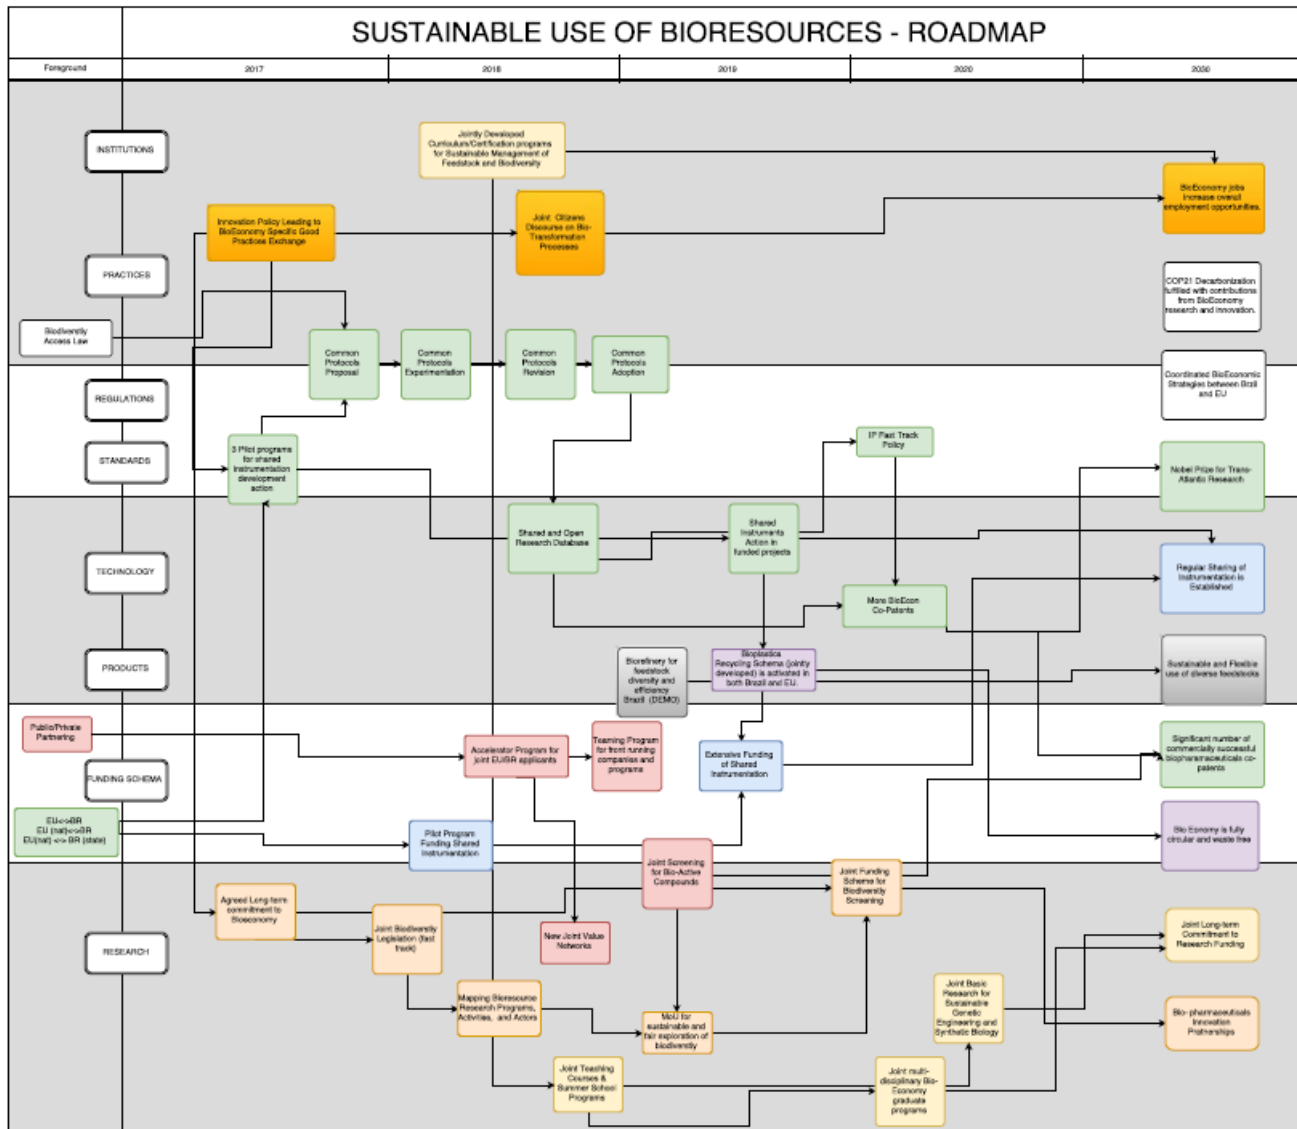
SUSTAINABLE USE OF BIORESOURCES - ROADMAP

Foreground

2017

2018

2019

2020

2030

INSTITUTIONS

Jointly Developed Curriculum/Certification programs for Sustainable Management of Feedstock and Biodiversity

BioEconomy jobs increase overall employment opportunities.

Innovation Policy Leading to BioEconomy Specific Good Practices Exchange

Joint Citizens Discourse on Bio-Transformation Processes

PRACTICES

COP21 Decarbonization fulfilled with contributions from BioEconomy research and innovation.

Biodiversity Access Law

Common Protocols Proposal

Common Protocols Experimentation

Common Protocols Revision

Common Protocols Adoption

REGULATIONS

Coordinated BioEconomic Strategies between Brazil and EU

STANDARDS

3 Pilot programs for shared instrumentation development action

IP Fast Track Policy

Nobel Prize for Trans-Atlantic Research

TECHNOLOGY

Shared and Open Research Database

Shared Instruments Action in funded projects

Regular Sharing of Instrumentation is Established

More BioEcon Co-Patents

PRODUCTS

Biorefinery for feedstock diversity and efficiency Brazil (DEMO)

Bioplastics Recycling Schema (jointly developed) is activated in both Brazil and EU.

Sustainable and Flexible use of diverse feedstocks

Public/Private Partnering

Accelerator Program for joint EU/BR applicants

Teaming Program for front running companies and programs

Extensive Funding of Shared Instrumentation

Significant number of commercially successful biopharmaceuticals co-patents

FUNDING SCHEMA

EU<->BR
EU (nat)<->BR
EU(nat) <-> BR (state)

Pilot Program Funding Shared Instrumentation

Bio Economy is fully circular and waste free

Joint Screening for Bio-Active Compounds

Joint Funding Scheme for Biodiversity Screening

Agreed Long-term commitment to Bioeconomy

Joint Biodiversity Legislation (fast track)

New Joint Value Networks

RESEARCH

Joint Long-term Commitment to Research Funding

Mapping Bioresource Research Programs, Activities, and Actors

MoU for sustainable and fair exploration of biodiversity

Joint Basic Research for Sustainable Genetic Engineering and Synthetic Biology

Bio- pharmaceuticals Innovation Partnerships

Joint Teaching Courses & Summer School Programs

Joint multi-disciplinary Bio-Economy graduate programs